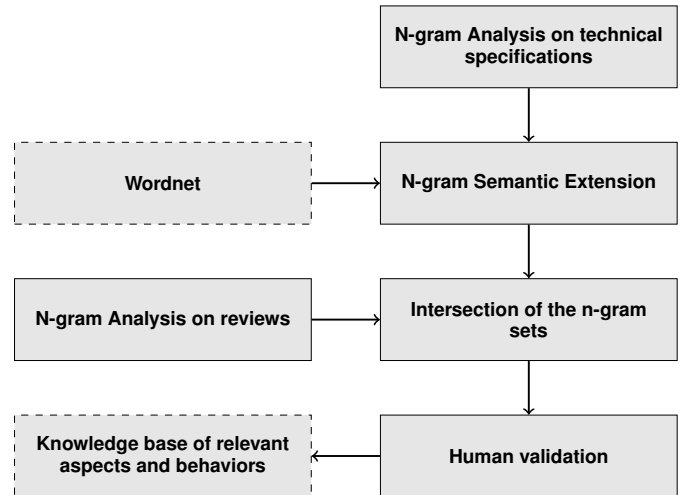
N-gram Analysis on technical specifications

Wordnet

N-gram Semantic Extension

N-gram Analysis on reviews

Intersection of the n-gram sets

Knowledge base of relevant aspects and behaviors

Human validation